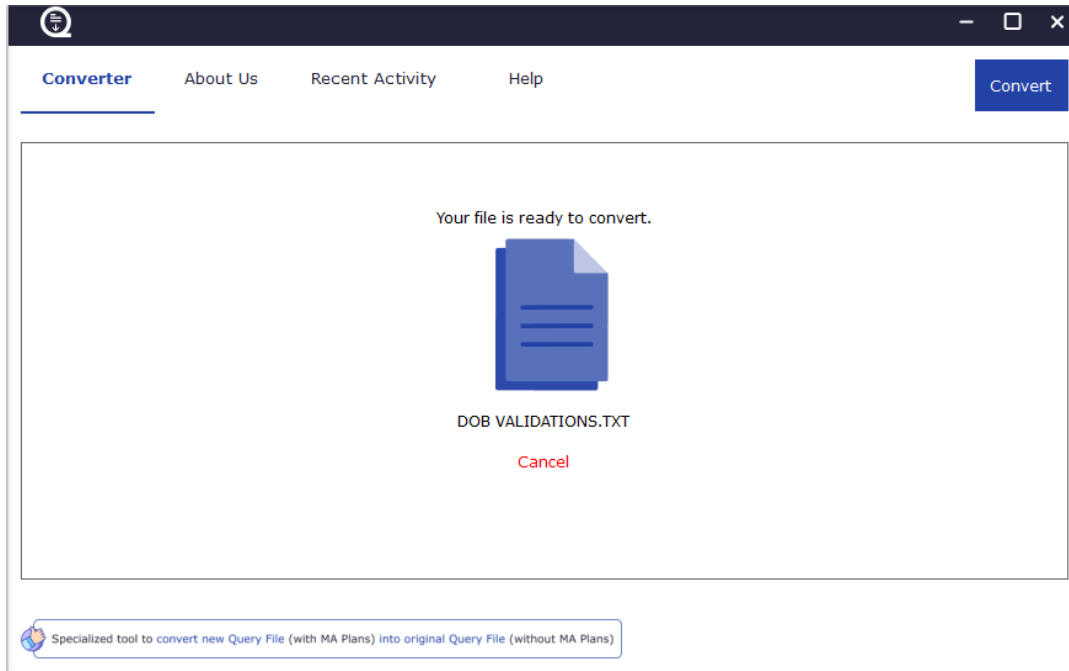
Converter About Us Recent Activity Help

Convert

Your file is ready to convert.

DOB VALIDATIONS.TXT

Cancel

Specialized tool to convert new Query File (with MA Plans) into original Query File (without MA Plans)